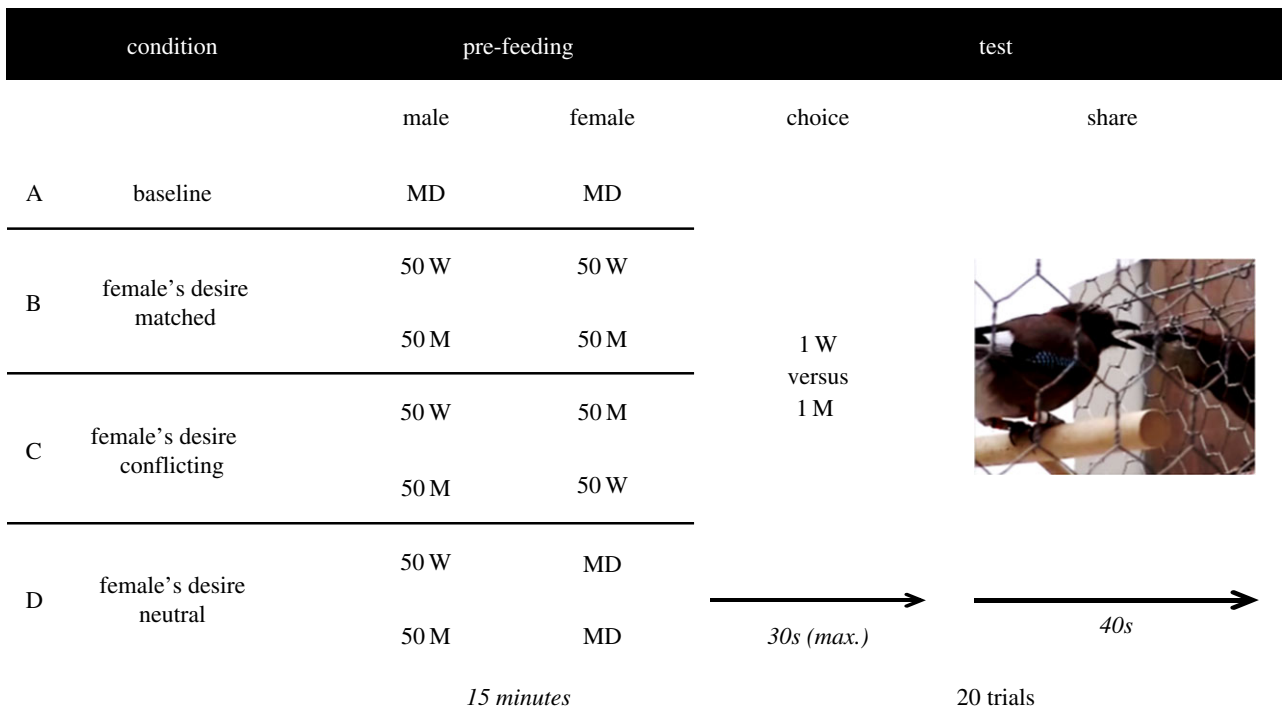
| condition | | pre-feeding | | test | |
|---|---|---|---|---|---|
| | | male | female | choice | share |
| A | baseline | MD | MD | | |
| B | female's desire matched | 50 W | 50 W | | |
| | | 50 M | 50 M | 1 W versus 1 M | |
| C | female's desire conflicting | 50 W | 50 M | | |
| | | 50 M | 50 W | | |
| D | female's desire neutral | 50 W | MD | | |
| | | 50 M | MD | *30s (max.)* | *40s* |

*15 minutes*

20 trials